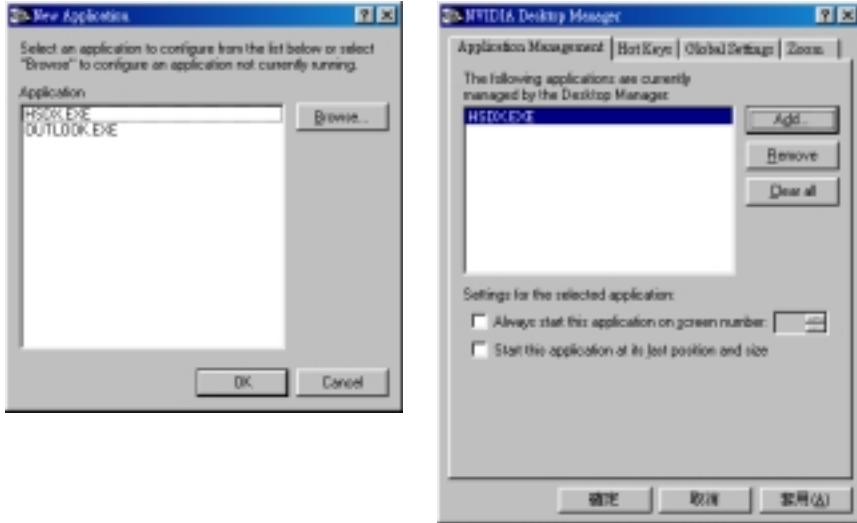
New Application

?
×

Select an application to configure from the list below or select "Browse" to configure an application not currently running.

Application

HSDX.EXE
OUTLOOK.EXE

Browse...

OK

Cancel

NVIDIA Desktop Manager

?
×

Application Management | Hot Keys | Global Settings | Zoom

The following applications are currently managed by the Desktop Manager:

HSDX.EXE

Add...

Remove

Clear all

Settings for the selected application:

Always start this application on screen number:

Start this application at its last position and size

確定

取消

套用(A)